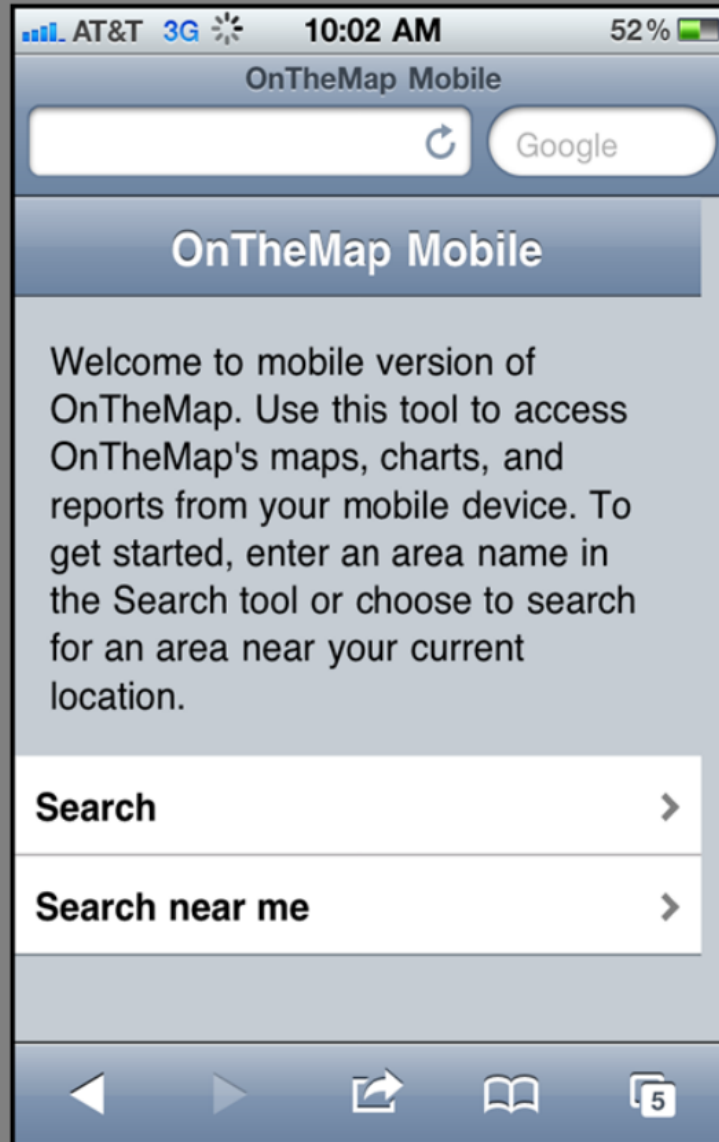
AT&T 3G 10:02 AM 52%

OnTheMap Mobile

Google

OnTheMap Mobile

Welcome to mobile version of OnTheMap. Use this tool to access OnTheMap's maps, charts, and reports from your mobile device. To get started, enter an area name in the Search tool or choose to search for an area near your current location.

Search

Search near me

5